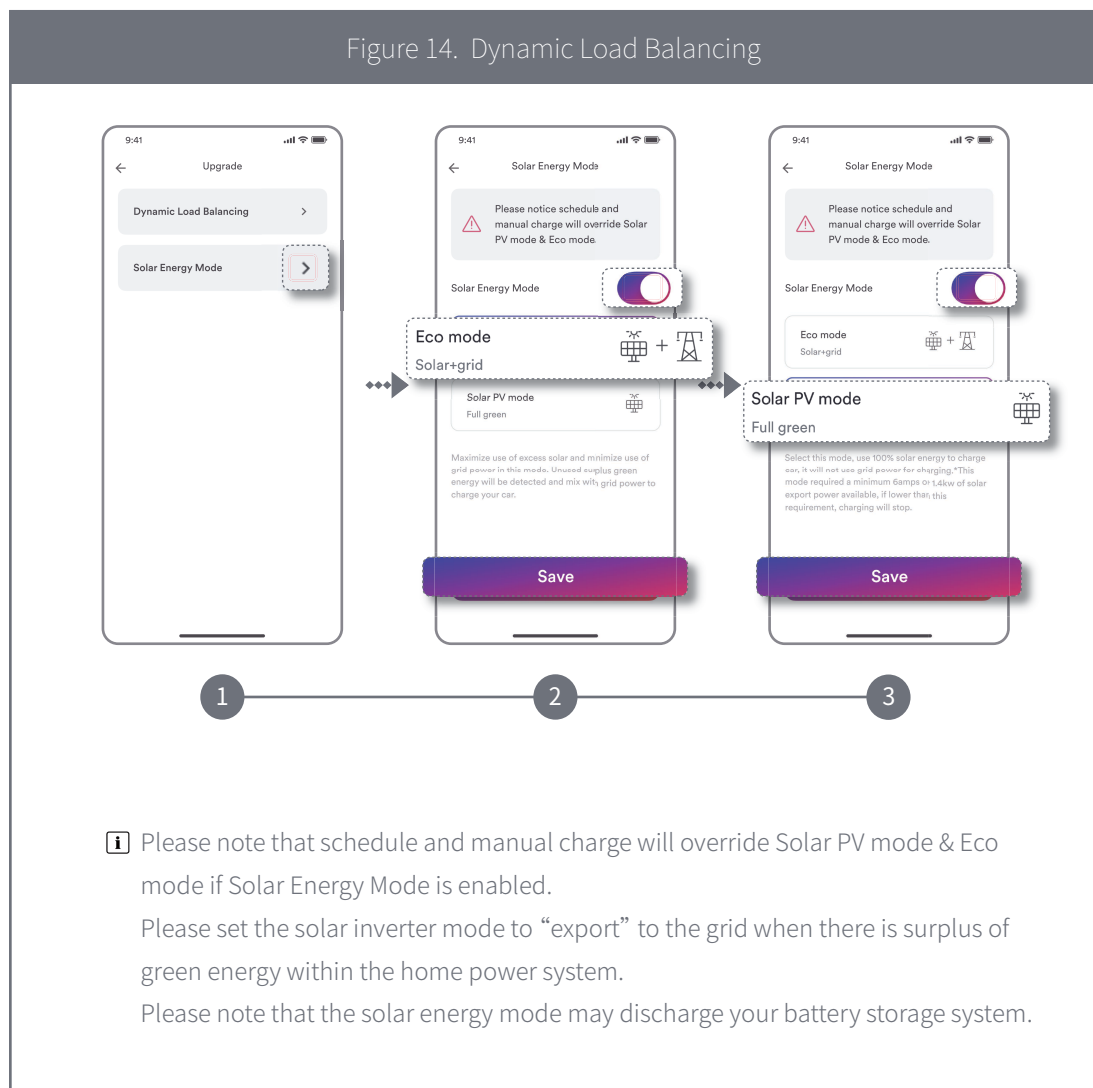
Figure 14. Dynamic Load Balancing

9:41

Upgrade

Dynamic Load Balancing

Solar Energy Mode

9:41

Solar Energy Mode

Please notice schedule and manual charge will override Solar PV mode & Eco mode.

Solar Energy Mode

Eco mode

Solar+grid

Solar PV mode

Full green

Maximize use of excess solar and minimize use of grid power in this mode. Unused surplus green energy will be detected and mix with grid power to charge your car.

Save

9:41

Solar Energy Mode

Please notice schedule and manual charge will override Solar PV mode & Eco mode.

Solar Energy Mode

Eco mode

Solar+grid

Solar PV mode

Full green

Select this mode, use 100% solar energy to charge car, it will not use grid power for charging.*This mode required a minimum 6amps or 1.4kw of solar export power available, if lower than this requirement, charging will stop.

Save

1

2

3

Please note that schedule and manual charge will override Solar PV mode & Eco mode if Solar Energy Mode is enabled.

Please set the solar inverter mode to "export" to the grid when there is surplus of green energy within the home power system.

Please note that the solar energy mode may discharge your battery storage system.